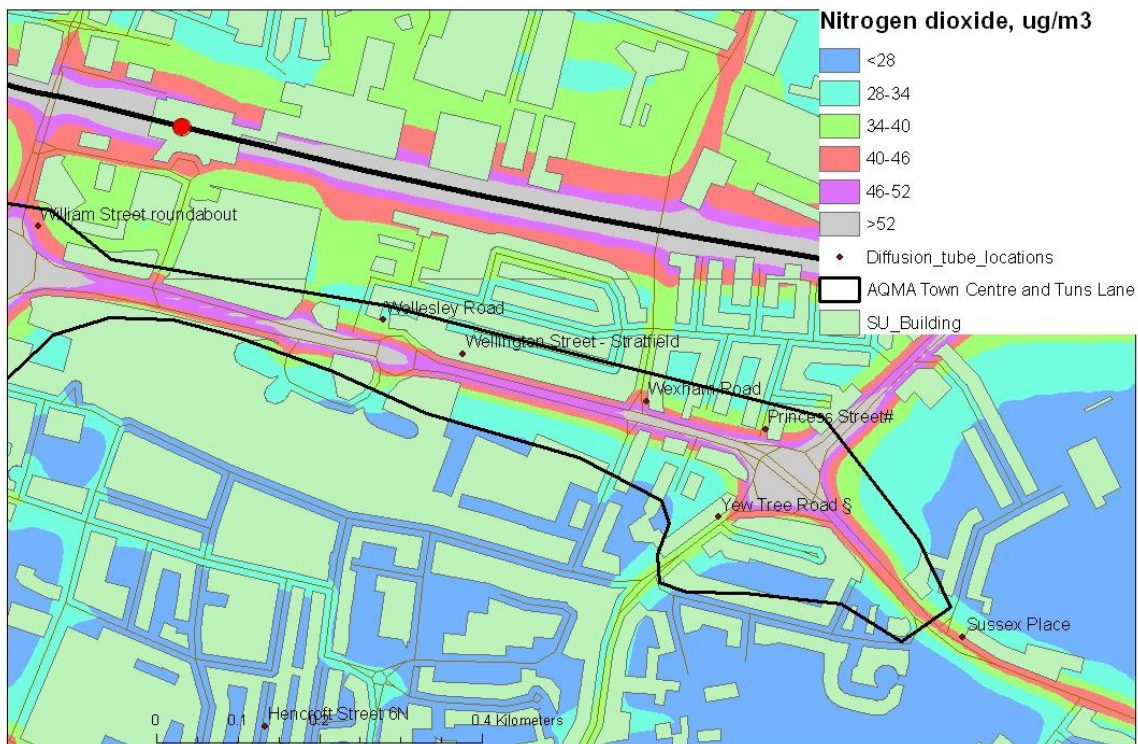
Nitrogen dioxide, ug/m3

<28

28-34

34-40

40-46

46-52

>52

Diffusion_tube_locations

AQMA Town Centre and Tuns Lane

SU_Building

William Street roundabout

Wellesley Road

Wellington Street - Stratfield

Wexham Road

Princess Street#

Yew Tree Road §

Sussex Place

Hencroft Street 6N

0 0.1 0.2 0.4 Kilometers